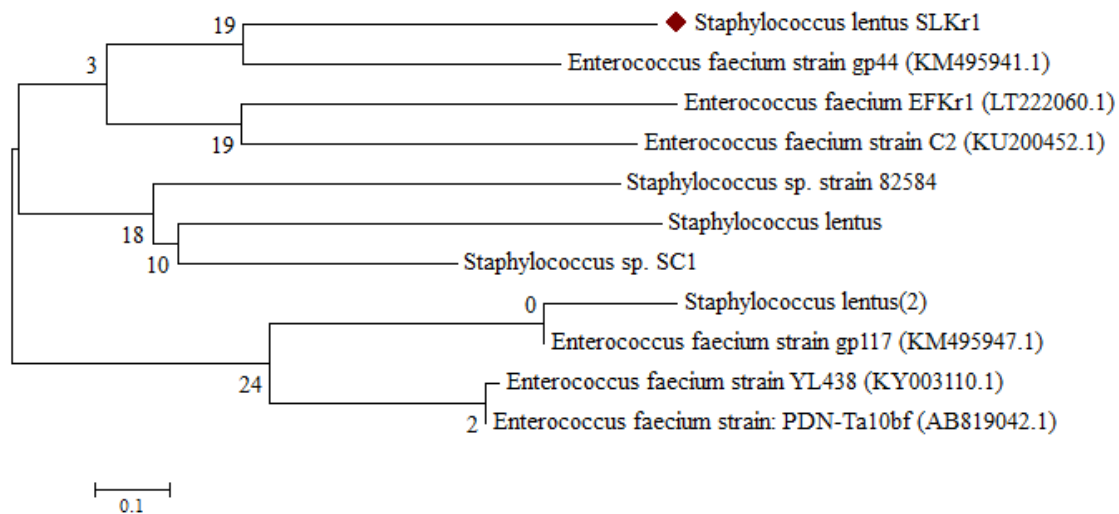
19
Staphylococcus lentus SLKr1
3
Enterococcus faecium strain gp44 (KM495941.1)
Enterococcus faecium EFKr1 (LT222060.1)
19
Enterococcus faecium strain C2 (KU200452.1)
Staphylococcus sp. strain 82584
18
Staphylococcus lentus
10
Staphylococcus sp. SC1
0
Staphylococcus lentus(2)
Enterococcus faecium strain gp117 (KM495947.1)
24
Enterococcus faecium strain YL438 (KY003110.1)
2
Enterococcus faecium strain: PDN-Ta10bf (AB819042.1)
0.1